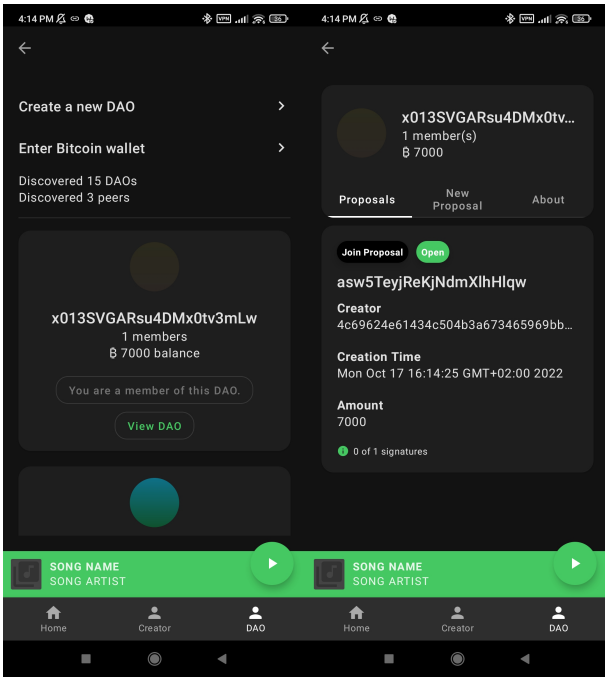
4:14 PM

VPN 86

Create a new DAO

Enter Bitcoin wallet

Discovered 15 DAOs
Discovered 3 peers

x013SVGARsu4DMx0tv3mLw
1 members
฿ 7000 balance

You are a member of this DAO.

View DAO

SONG NAME
SONG ARTIST

Home
Creator
DAO

4:14 PM

VPN 86

x013SVGARsu4DMx0tv...
1 member(s)
฿ 7000

Proposals
New Proposal
About

Join Proposal
Open

asw5TeyjReKjNdmXlhHlqw

Creator
4c69624e61434c504b3a673465969bb...

Creation Time
Mon Oct 17 16:14:25 GMT+02:00 2022

Amount
7000

0 of 1 signatures

SONG NAME
SONG ARTIST

Home
Creator
DAO